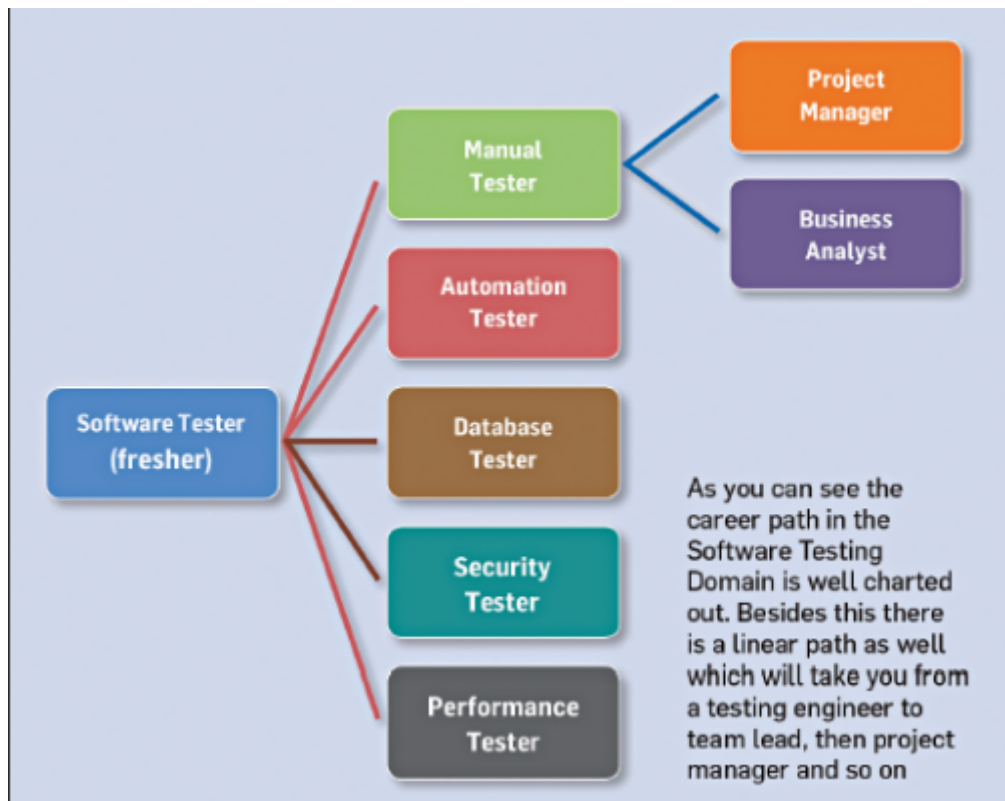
Software Tester (fresher)

Manual Tester

Project Manager

Business Analyst

Automation Tester

Database Tester

Security Tester

Performance Tester

As you can see the career path in the Software Testing Domain is well charted out. Besides this there is a linear path as well which will take you from a testing engineer to team lead, then project manager and so on